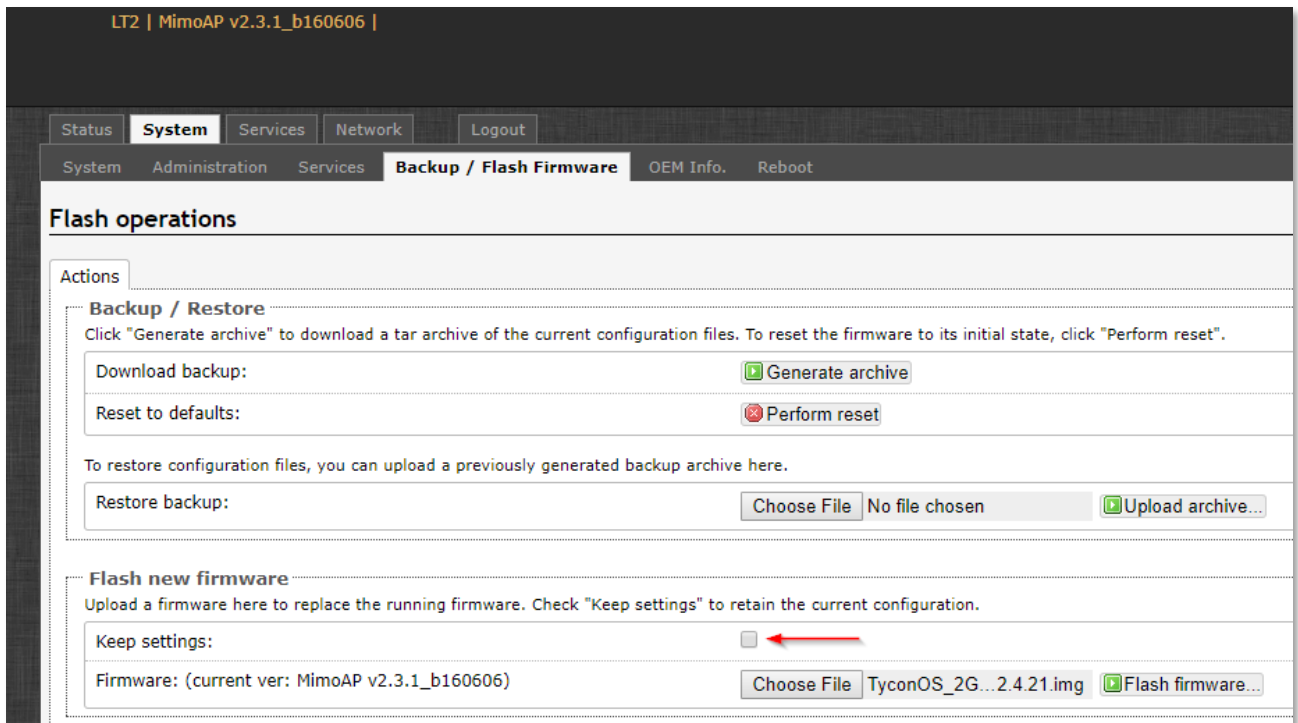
LT2 | MimoAP v2.3.1_b160606 |

Status System Services Network Logout

System Administration Services Backup / Flash Firmware OEM Info. Reboot

Flash operations

Actions

Backup / Restore

Click "Generate archive" to download a tar archive of the current configuration files. To reset the firmware to its initial state, click "Perform reset".

Download backup: Generate archive

Reset to defaults: Perform reset

To restore configuration files, you can upload a previously generated backup archive here.

Restore backup: Choose File No file chosen Upload archive...

Flash new firmware

Upload a firmware here to replace the running firmware. Check "Keep settings" to retain the current configuration.

Keep settings:

Firmware: (current ver: MimoAP v2.3.1_b160606) Choose File TyconOS_2G...2.4.21.img Flash firmware...